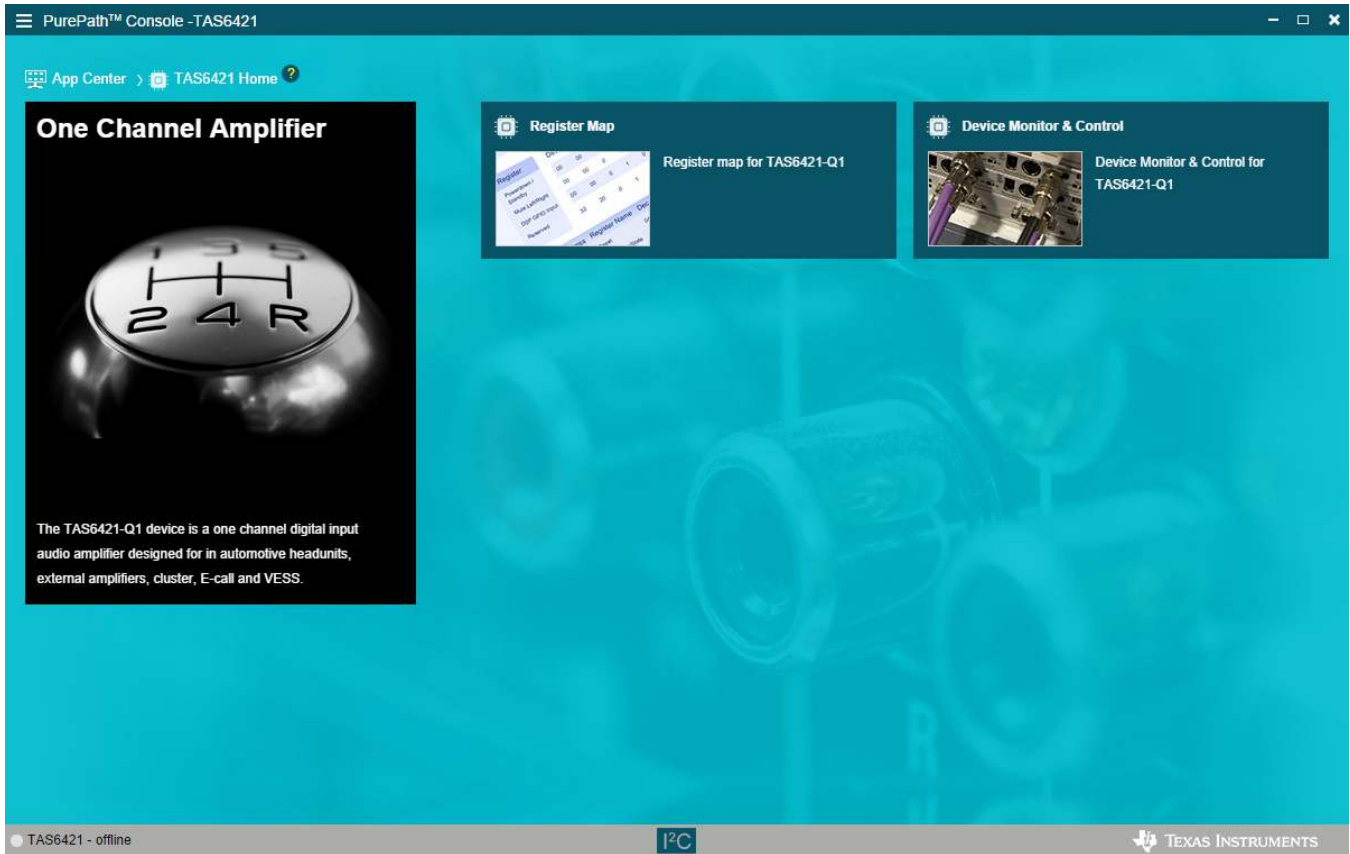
PurePath™ Console -TAS6421

App Center › TAS6421 Home ?

One Channel Amplifier

1 3 5
2 4 R

The TAS6421-Q1 device is a one channel digital input audio amplifier designed for in automotive headunits, external amplifiers, cluster, E-call and VESS.

Register Map

Register map for TAS6421-Q1

Device Monitor & Control

Device Monitor & Control for TAS6421-Q1

TAS6421 - offline

I²C

Texas Instruments